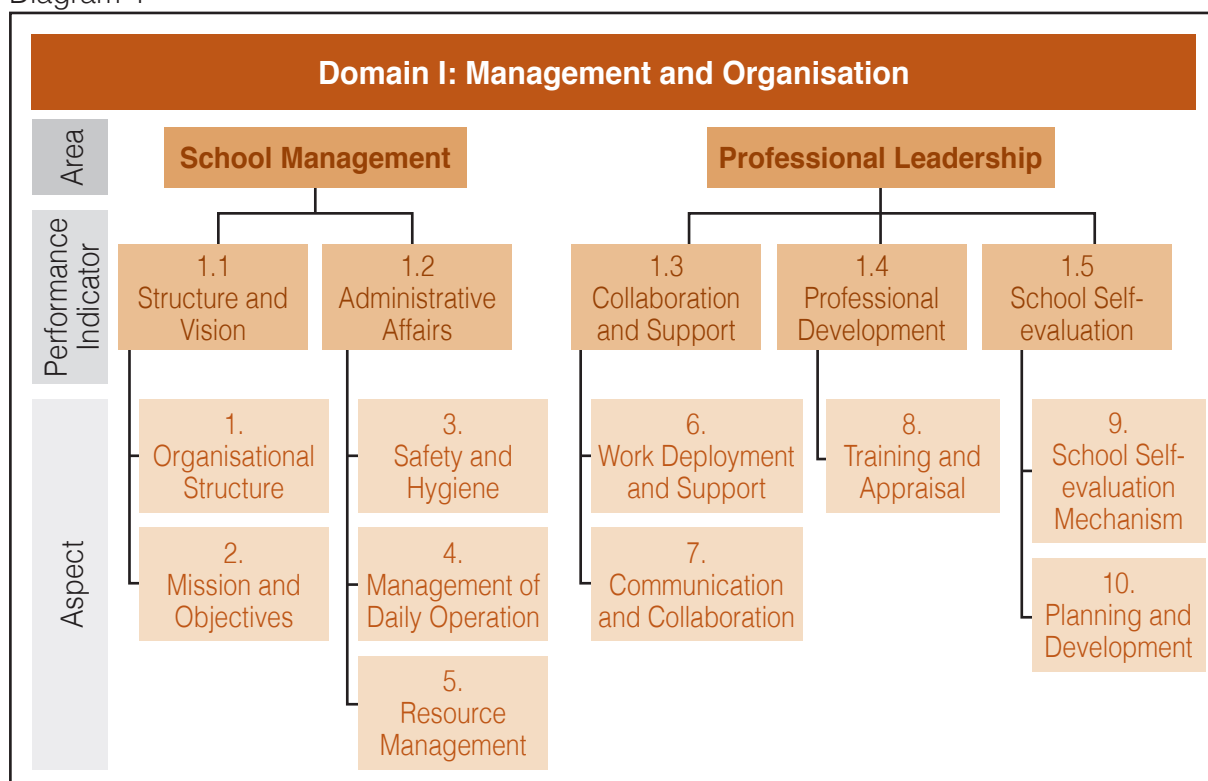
Diagram 1

Domain I: Management and Organisation

Area

School Management

Professional Leadership

Performance Indicator

1.1 Structure and Vision

1.2 Administrative Affairs

1.3 Collaboration and Support

1.4 Professional Development

1.5 School Self-evaluation

Aspect

1. Organisational Structure

2. Mission and Objectives

3. Safety and Hygiene

4. Management of Daily Operation

5. Resource Management

6. Work Deployment and Support

7. Communication and Collaboration

8. Training and Appraisal

9. School Self-evaluation Mechanism

10. Planning and Development